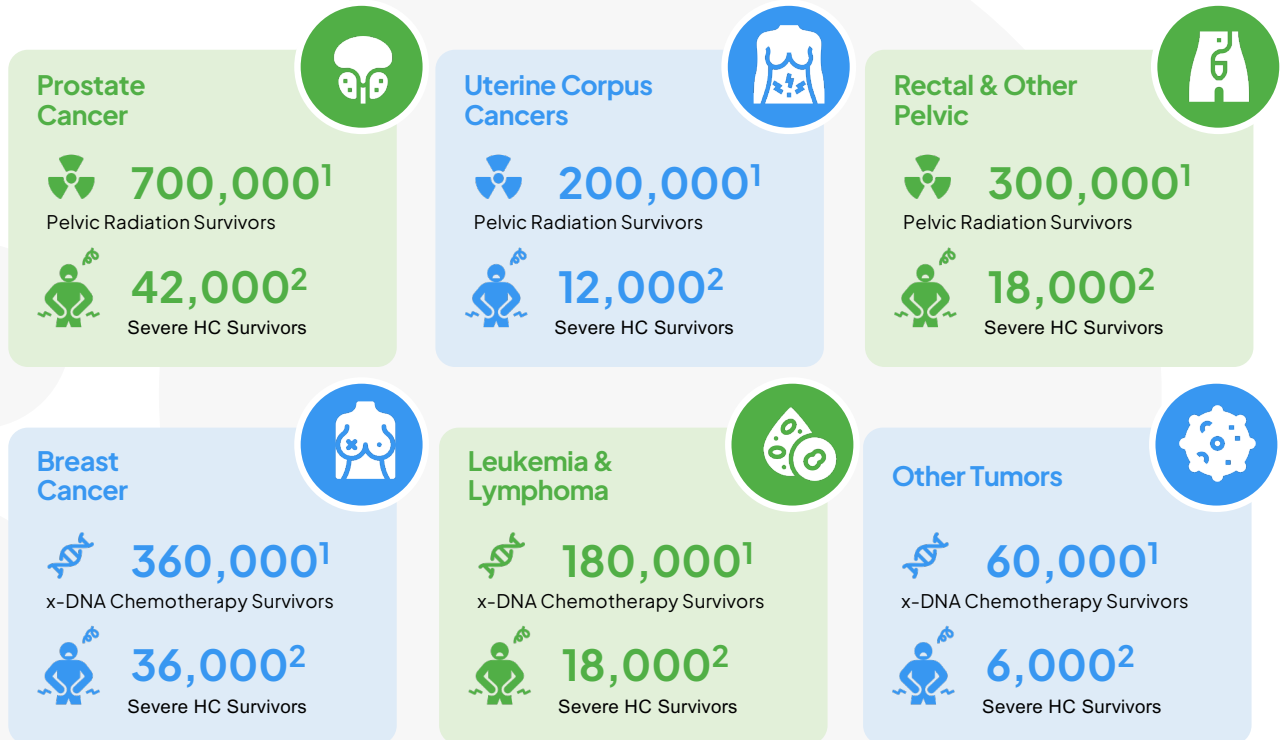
Prostate Cancer

$700,000^1$
Pelvic Radiation Survivors

$42,000^2$
Severe HC Survivors

Uterine Corpus Cancers

$200,000^1$
Pelvic Radiation Survivors

$12,000^2$
Severe HC Survivors

Rectal & Other Pelvic

$300,000^1$
Pelvic Radiation Survivors

$18,000^2$
Severe HC Survivors

Breast Cancer

$360,000^1$
x-DNA Chemotherapy Survivors

$36,000^2$
Severe HC Survivors

Leukemia & Lymphoma

$180,000^1$
x-DNA Chemotherapy Survivors

$18,000^2$
Severe HC Survivors

Other Tumors

$60,000^1$
x-DNA Chemotherapy Survivors

$6,000^2$
Severe HC Survivors